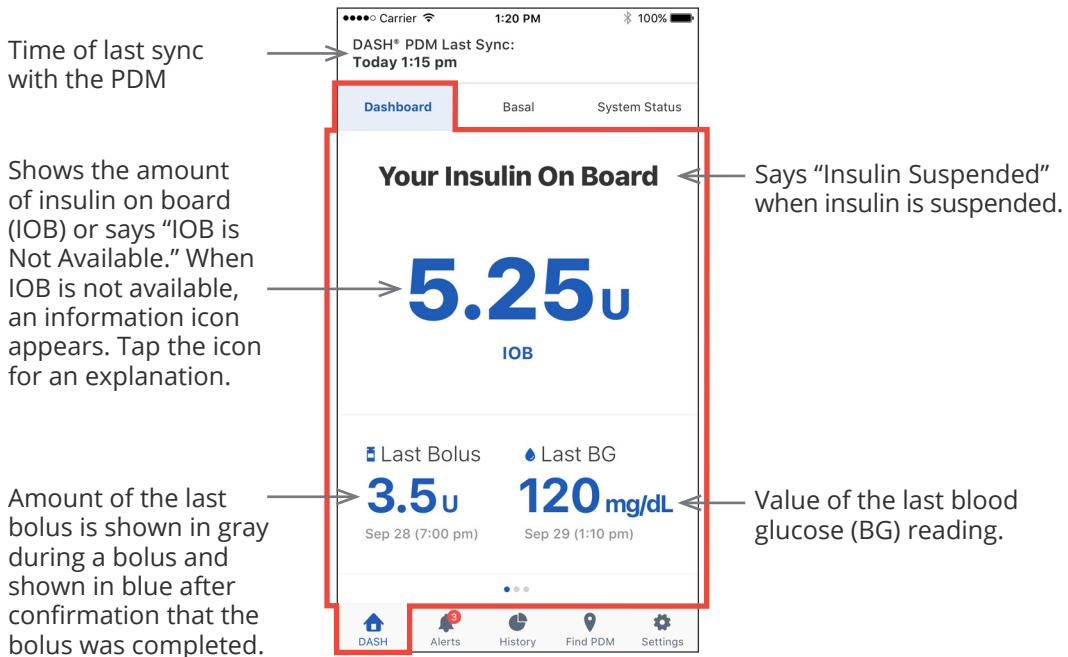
Time of last sync with the PDM

●●●●○ Carrier 1:20 PM 100%

DASH® PDM Last Sync:
Today 1:15 pm

Dashboard Basal System Status

Shows the amount of insulin on board (IOB) or says "IOB is Not Available." When IOB is not available, an information icon appears. Tap the icon for an explanation.

Your Insulin On Board

Says "Insulin Suspended" when insulin is suspended.

5.25 U

IOB

Last Bolus

3.5 U

Sep 28 (7:00 pm)

Last BG

120 mg/dL

Sep 29 (1:10 pm)

Amount of the last bolus is shown in gray during a bolus and shown in blue after confirmation that the bolus was completed.

Value of the last blood glucose (BG) reading.

DASH 3 Alerts History Find PDM Settings